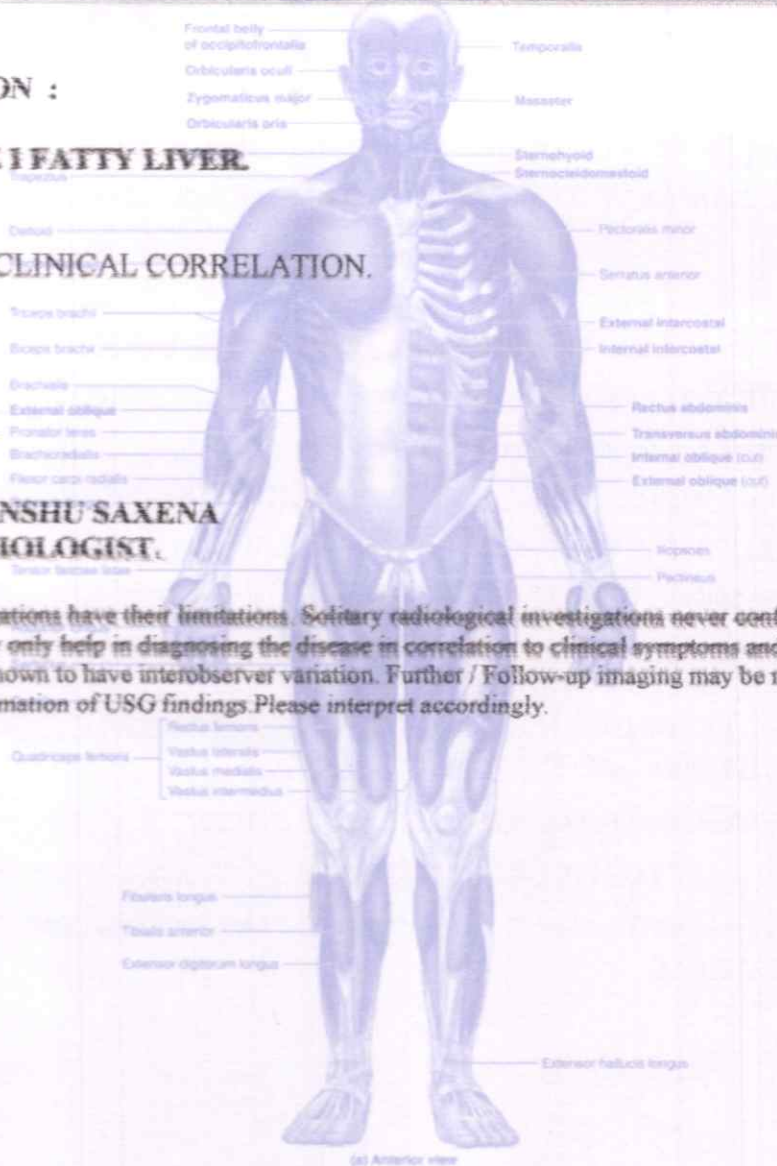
ON :

I FATTY LIVER.

CLINICAL CORRELATION.

NSHU SAXENA
IOLOGIST.

ations have their limitations. Solitary radiological investigations never conf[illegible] only help in diagnosing the disease in correlation to clinical symptoms and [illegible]nown to have interobserver variation. Further / Follow-up imaging may be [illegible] mation of USG findings.Please interpret accordingly.

Frontal belly of occipitofrontalis
Orbicularis oculi
Zygomaticus major
Orbicularis oris
Trapezius
Deltoid
Triceps brachii
Biceps brachii
Brachialis
External oblique
Pronator teres
Brachioradialis
Flexor carpi radialis
Tensor fasciae latae
Rectus femoris
Vastus lateralis
Vastus medialis
Vastus intermedius
Quadriceps femoris
Fibularis longus
Tibialis anterior
Extensor digitorum longus
Temporalis
Masseter
Sternohyoid
Sternocleidomastoid
Pectoralis minor
Serratus anterior
External intercostal
Internal intercostal
Rectus abdominis
Transversus abdominis
Internal oblique (cut)
External oblique (cut)
Iliopsoas
Pectineus
Extensor hallucis longus
(a) Anterior view